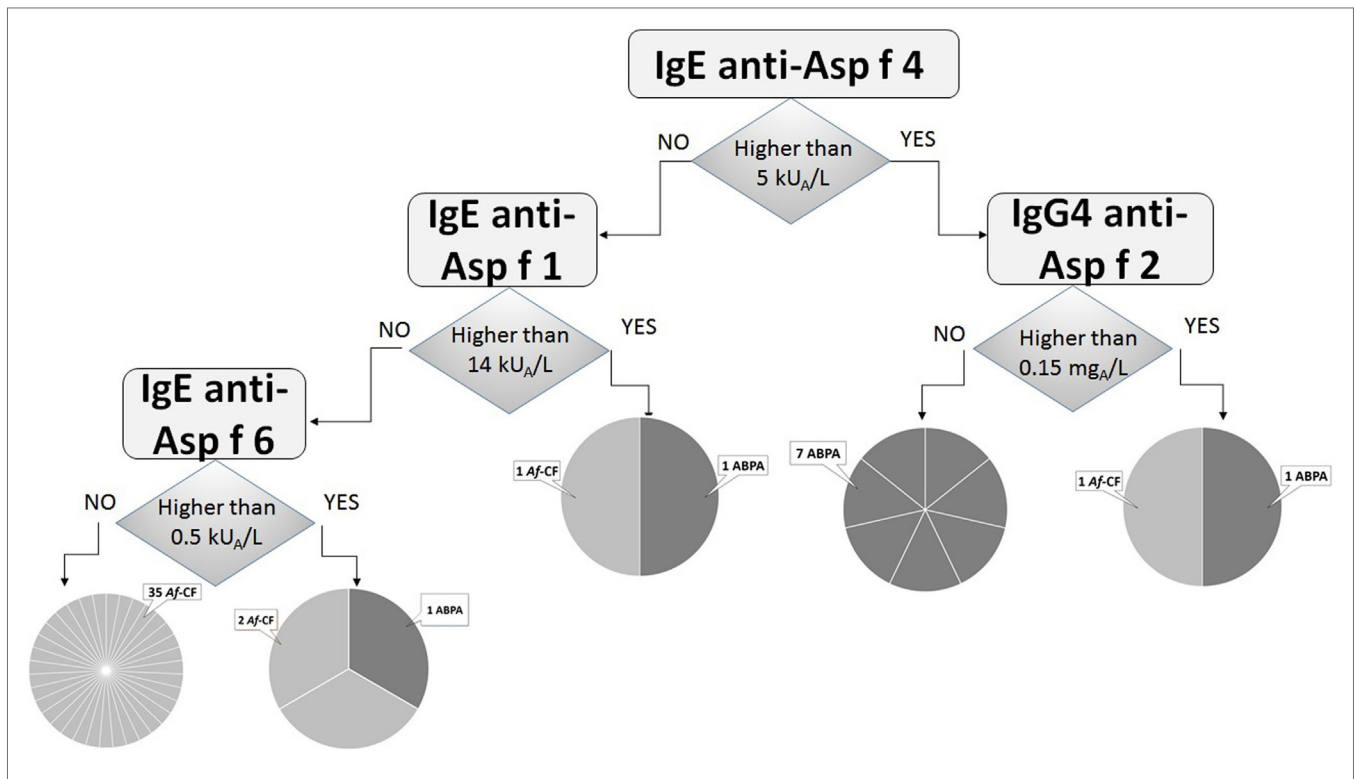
IgE anti-Asp f 4

NO

Higher than $5\ kU_A/L$

YES

IgE anti-Asp f 1

IgG4 anti-Asp f 2

NO

Higher than $14\ kU_A/L$

YES

NO

Higher than $0.15\ mg_A/L$

YES

IgE anti-Asp f 6

1 *Af*-CF

1 ABPA

7 ABPA

1 *Af*-CF

1 ABPA

NO

Higher than $0.5\ kU_A/L$

YES

35 *Af*-CF

2 *Af*-CF

1 ABPA